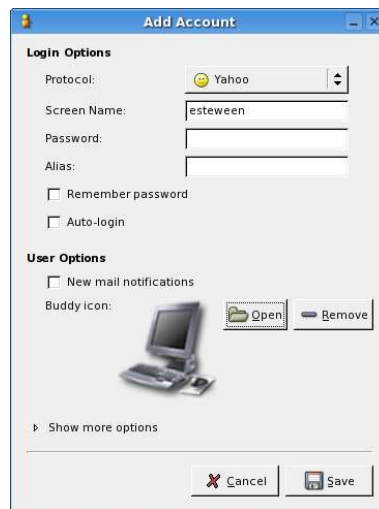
Add Account

Login Options

Protocol: Yahoo

Screen Name: esteween

Password:

Alias:

Remember password

Auto-login

User Options

New mail notifications

Buddy icon:

Open

Remove

Show more options

Cancel

Save